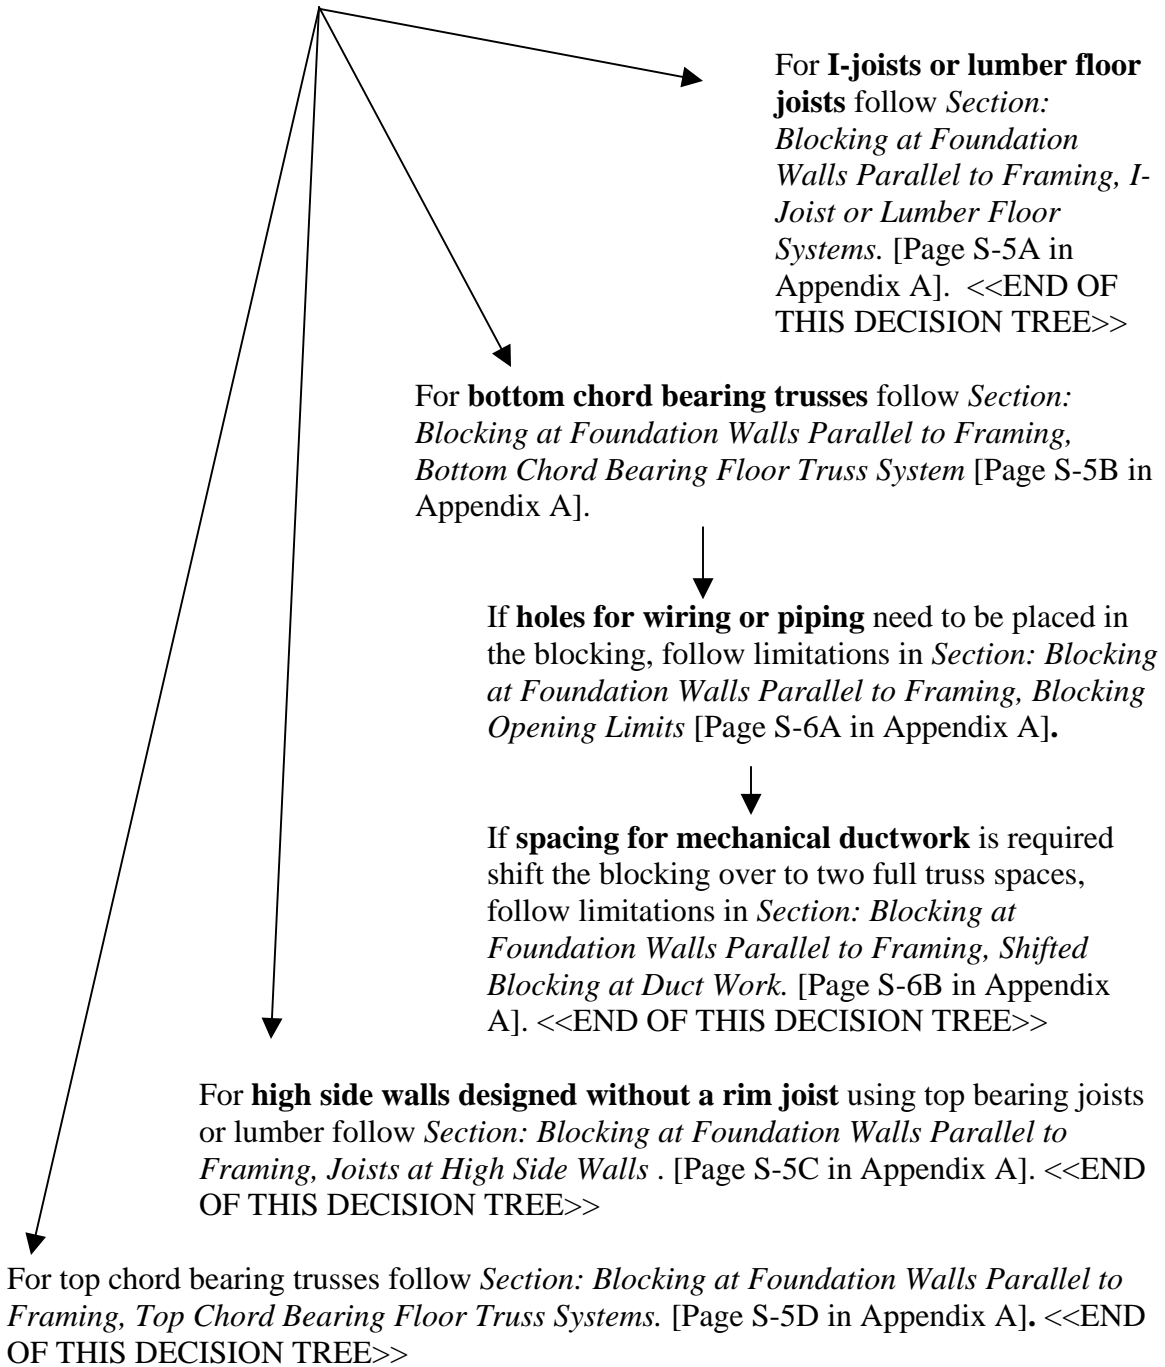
For **I-joists or lumber floor joists** follow *Section: Blocking at Foundation Walls Parallel to Framing, I-Joist or Lumber Floor Systems.* [Page S-5A in Appendix A]. <<END OF THIS DECISION TREE>>

For **bottom chord bearing trusses** follow *Section: Blocking at Foundation Walls Parallel to Framing, Bottom Chord Bearing Floor Truss System* [Page S-5B in Appendix A].

If **holes for wiring or piping** need to be placed in the blocking, follow limitations in *Section: Blocking at Foundation Walls Parallel to Framing, Blocking Opening Limits* [Page S-6A in Appendix A]**.**

If **spacing for mechanical ductwork** is required shift the blocking over to two full truss spaces, follow limitations in *Section: Blocking at Foundation Walls Parallel to Framing, Shifted Blocking at Duct Work.* [Page S-6B in Appendix A]. <<END OF THIS DECISION TREE>>

For **high side walls designed without a rim joist** using top bearing joists or lumber follow *Section: Blocking at Foundation Walls Parallel to Framing, Joists at High Side Walls* . [Page S-5C in Appendix A]. <<END OF THIS DECISION TREE>>

For top chord bearing trusses follow *Section: Blocking at Foundation Walls Parallel to Framing, Top Chord Bearing Floor Truss Systems.* [Page S-5D in Appendix A]**.** <<END OF THIS DECISION TREE>>